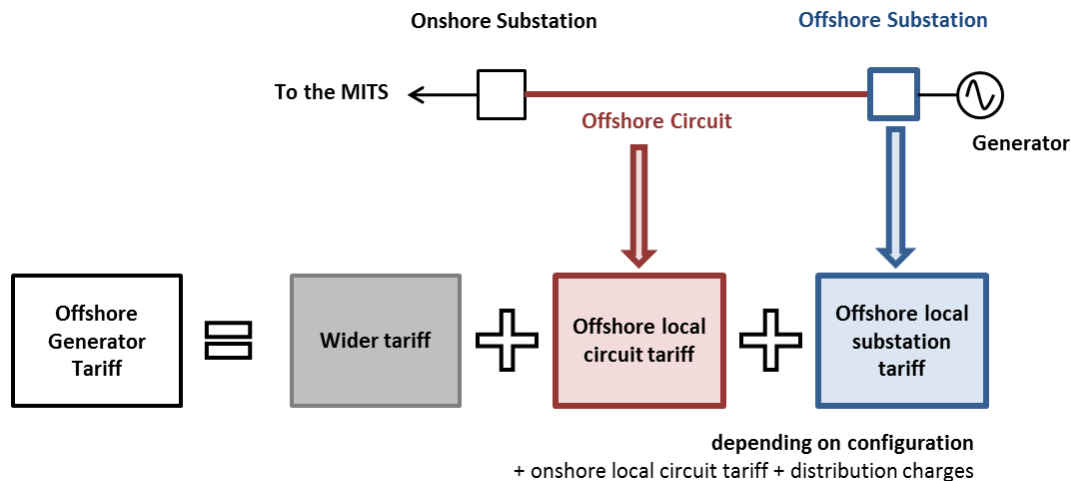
Onshore Substation

Offshore Substation

To the MITS

Offshore Circuit

Generator

Offshore Generator Tariff

Wider tariff

Offshore local circuit tariff

Offshore local substation tariff

depending on configuration
+ onshore local circuit tariff + distribution charges